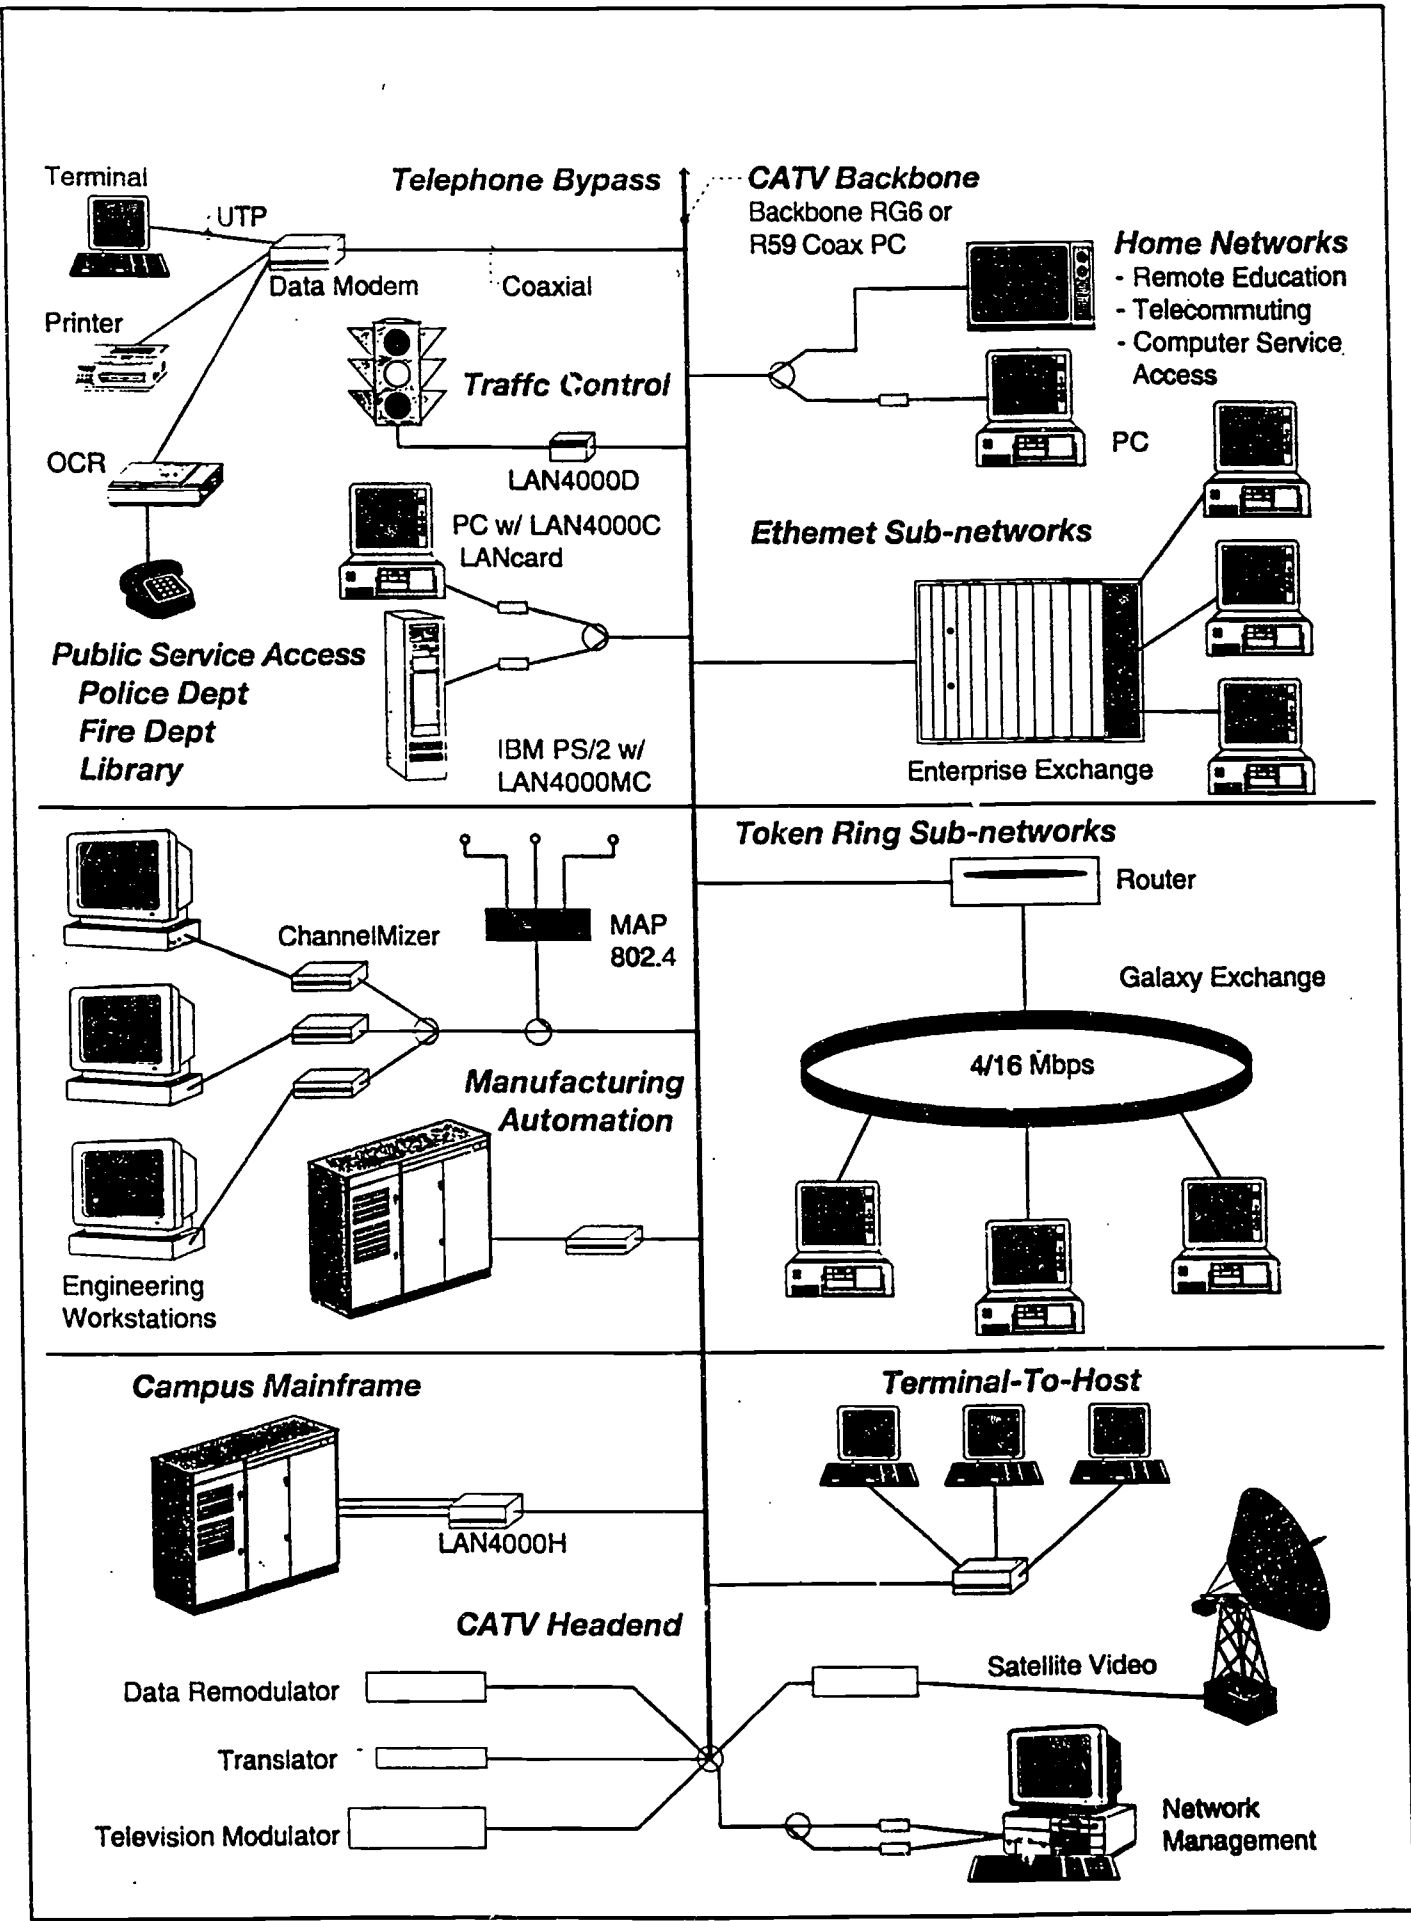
Terminal

UTP

Telephone Bypass

CATV Backbone

Backbone RG6 or R59 Coax PC

Home Networks

- Remote Education
- Telecommuting
- Computer Service Access

Data Modem

Coaxial

Printer

Traffc Control

PC

OCR

LAN4000D

PC w/ LAN4000C LANcard

Ethemet Sub-networks

Public Service Access
Police Dept
Fire Dept
Library

IBM PS/2 w/ LAN4000MC

Enterprise Exchange

Token Ring Sub-networks

Router

ChannelMizer

MAP 802.4

Galaxy Exchange

4/16 Mbps

Manufacturing Automation

Engineering Workstations

Campus Mainframe

Terminal-To-Host

LAN4000H

CATV Headend

Satellite Video

Data Remodulator

Translator

Television Modulator

Network Management